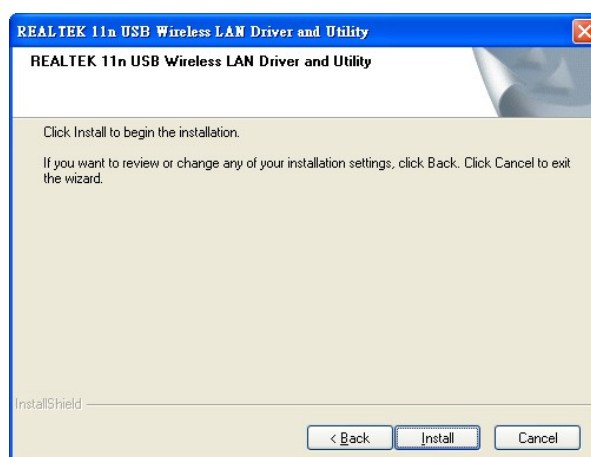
REALTEK 11n USB Wireless LAN Driver and Utility

REALTEK 11n USB Wireless LAN Driver and Utility

Click Install to begin the installation.

If you want to review or change any of your installation settings, click Back. Click Cancel to exit the wizard.

InstallShield

< Back

Install

Cancel